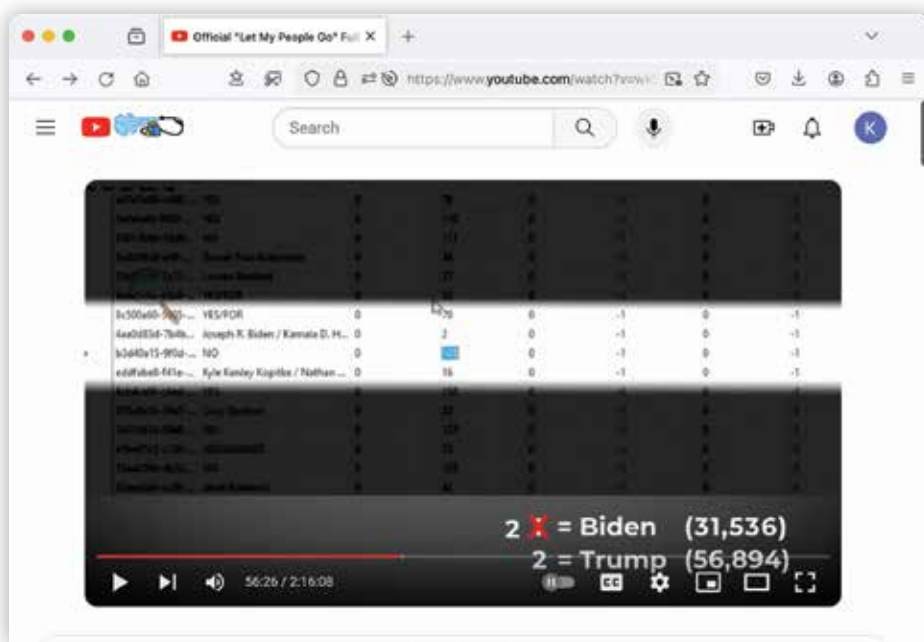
Official "Let My People Go" Ful ×

https://www.youtube.com/watch?v=

Search

K

| | | | | | | | |
|---|---|---|---|---|---|---|---|
| 3c500a60-5605-... | YES/FOR | 0 | 70 | 0 | -1 | 0 | -1 |
| 4aa0d85d-7b4b... | Joseph R. Biden / Kamala D. H... | 0 | 2 | 0 | -1 | 0 | -1 |
| b3d40a15-9f0d-... | NO | 0 | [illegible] | 0 | -1 | 0 | -1 |
| eddfa6e8-f41e-... | Kyle Kenley Kopitke / Nathan ... | 0 | 16 | 0 | -1 | 0 | -1 |

2 = Biden (31,536)
2 = Trump (56,894)

56:26 / 2:16:08